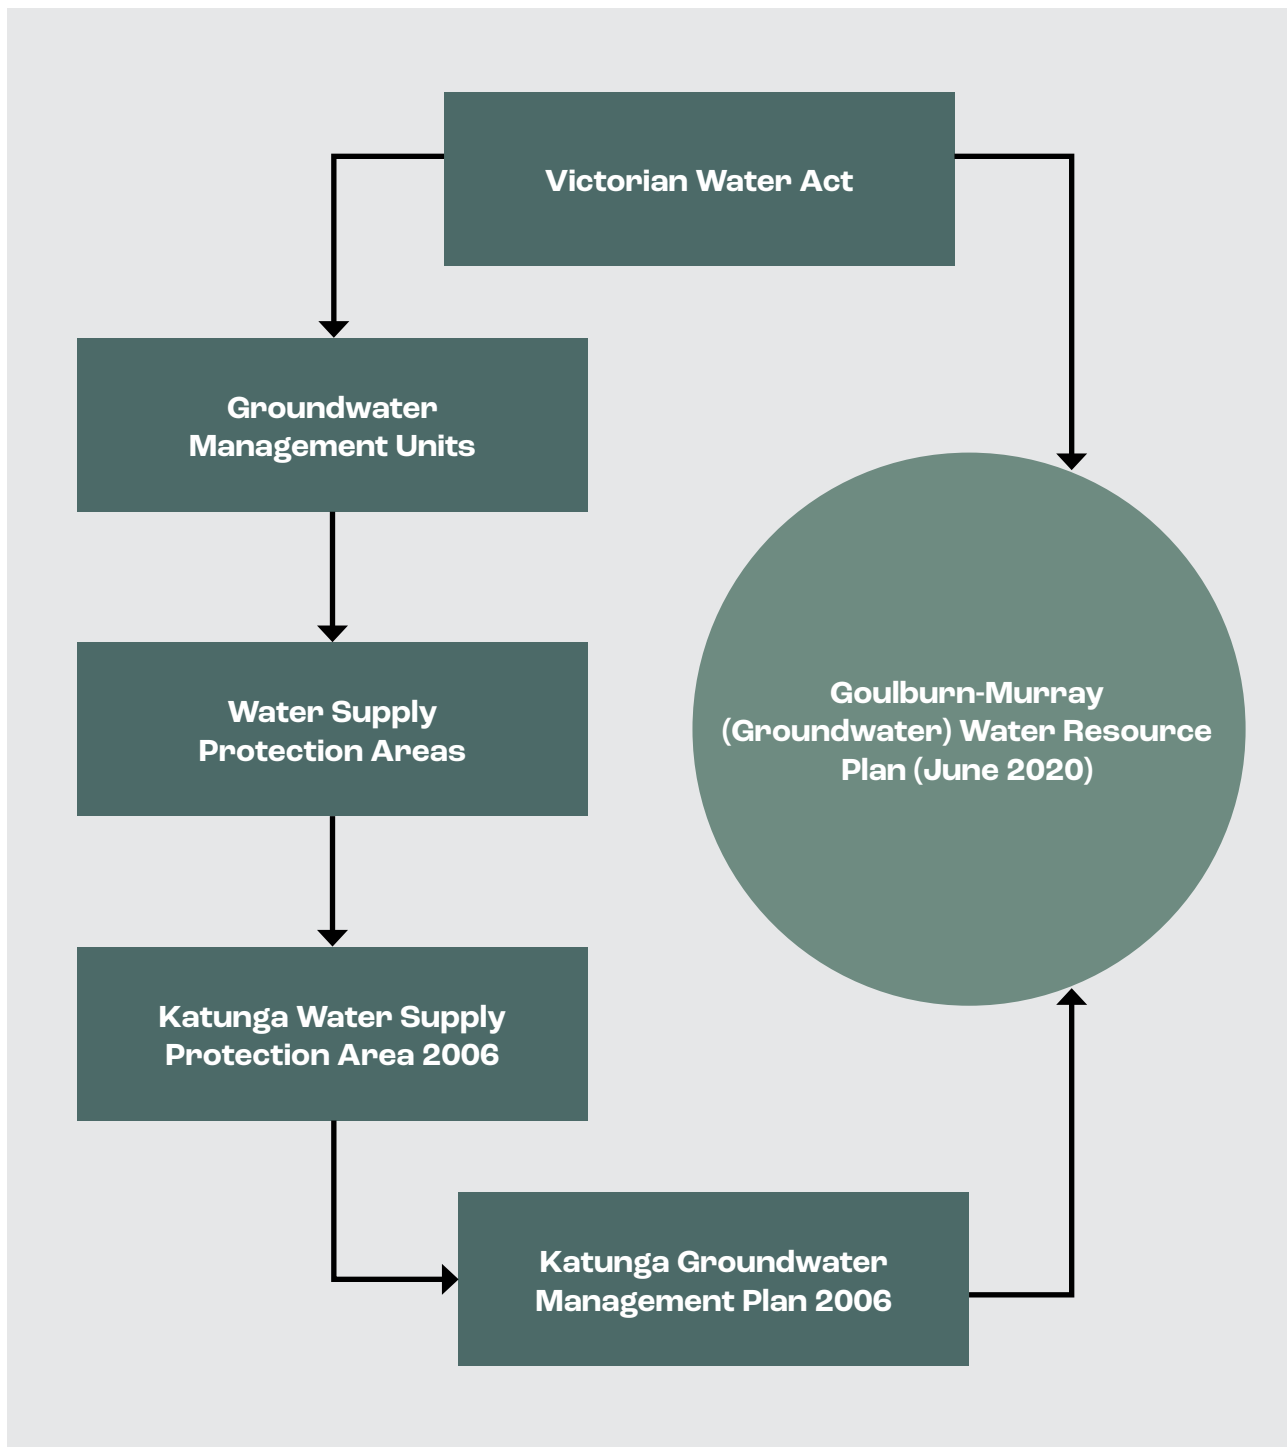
Victorian Water Act

Groundwater Management Units

Water Supply Protection Areas

Katunga Water Supply Protection Area 2006

Katunga Groundwater Management Plan 2006

Goulburn-Murray (Groundwater) Water Resource Plan (June 2020)